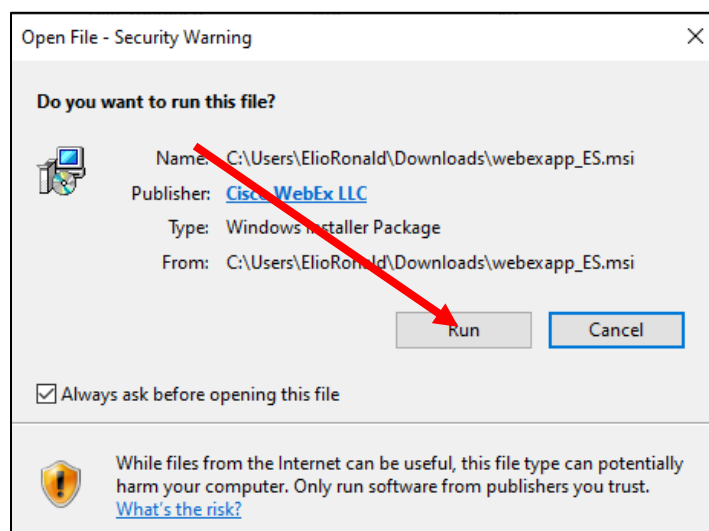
Open File - Security Warning

×

Do you want to run this file?

Name: C:\Users\ElioRonald\Downloads\webexapp_ES.msi

Publisher: Cisco WebEx LLC

Type: Windows Installer Package

From: C:\Users\ElioRonald\Downloads\webexapp_ES.msi

Run

Cancel

Always ask before opening this file

While files from the Internet can be useful, this file type can potentially harm your computer. Only run software from publishers you trust. What's the risk?